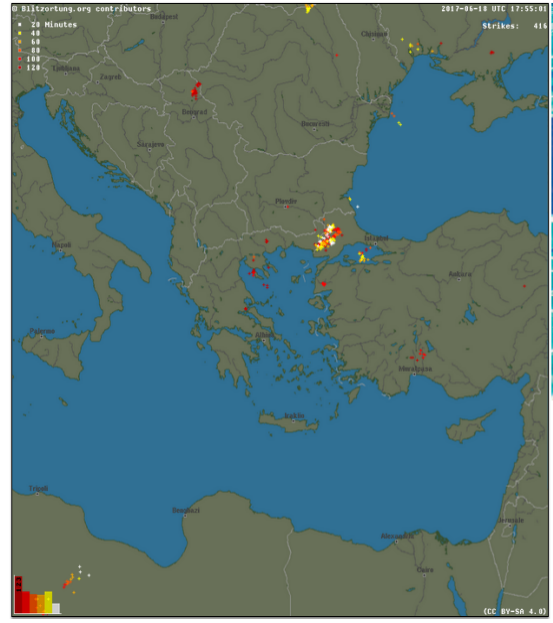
© Blitzortung.org contributors
2017-06-18 UTC 17:55:0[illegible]
Strikes: 41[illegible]
20 Minutes
40
60
80
100
120
Budapest
Chişinău
Ljubljana
Zagreb
Beograd
Sarajevo
Bucureşti
Plovdiv
Napoli
İstanbul
Ankara
Palermo
Athina
Antalya
Iraklio
Tripoli
Benghazi
Iskandariya
Beirut
Al Qahira
(CC BY-SA 4.0)